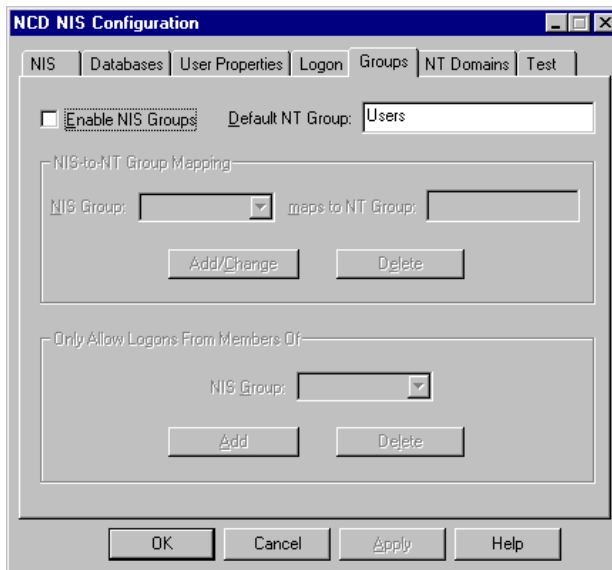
NCD NIS Configuration

NIS | Databases | User Properties | Logon | Groups | NT Domains | Test

Enable NIS Groups

Default NT Group: Users

NIS-to-NT Group Mapping

NIS Group:

maps to NT Group:

Add/Change

Delete

Only Allow Logons From Members Of

NIS Group:

Add

Delete

OK

Cancel

Apply

Help